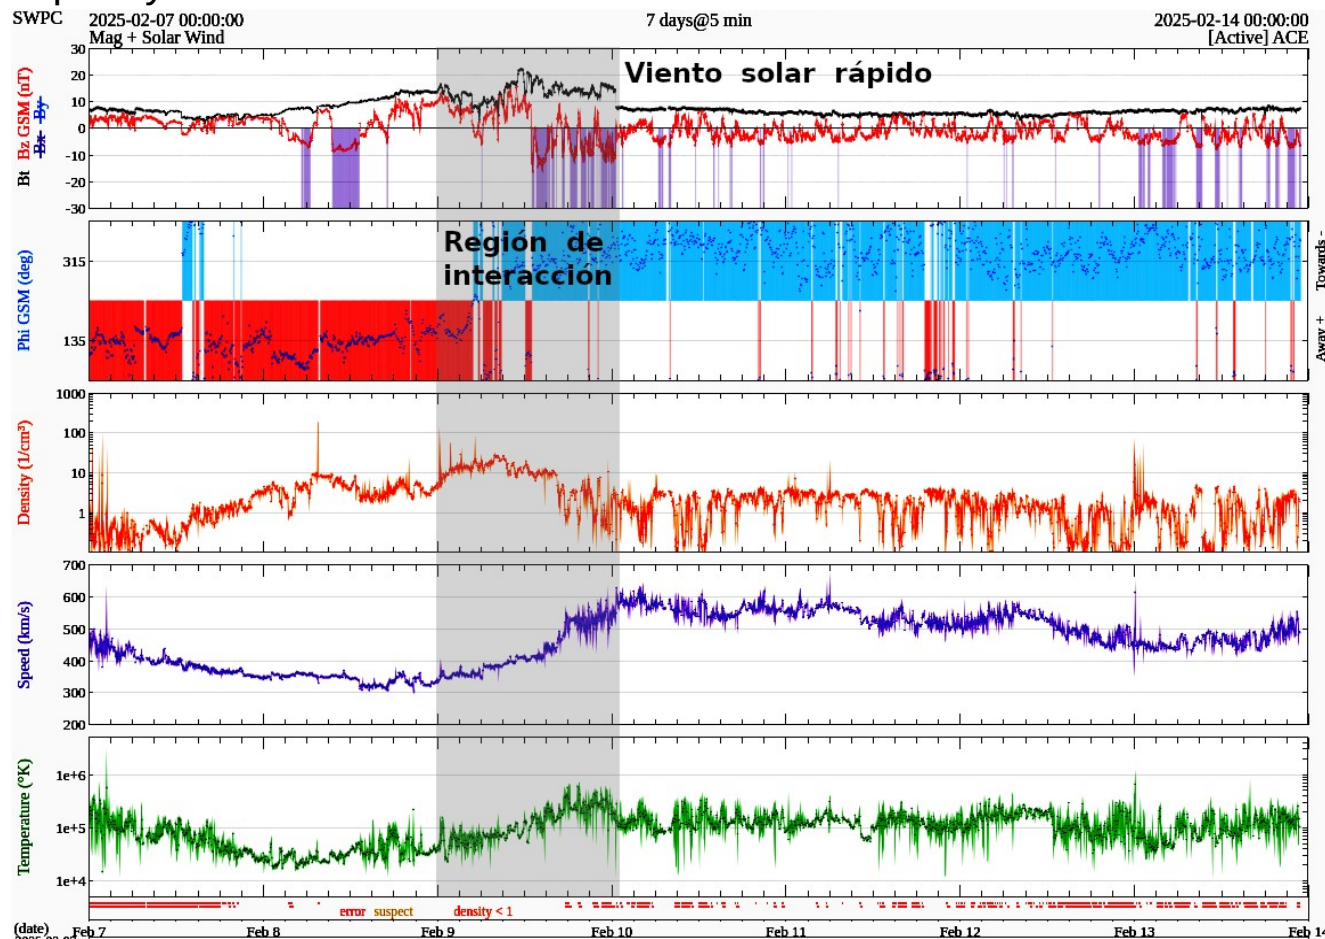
SWPC 2025-02-07 00:00:00
Mag + Solar Wind
7 days@5 min
2025-02-14 00:00:00
[Active] ACE

Viento solar rápido

Bt Bz GSM (nT) Bx By
30
20
10
0
-10
-20
-30

Región de interacción

Phi GSM (deg)
315
135
Towards -
Away +

Density (1/cm³)
1000
100
10
1

Speed (km/s)
700
600
500
400
300
200

Temperature (°K)
1e+6
1e+5
1e+4

error suspect density < 1

(date)
Feb 7 Feb 8 Feb 9 Feb 10 Feb 11 Feb 12 Feb 13 Feb 14